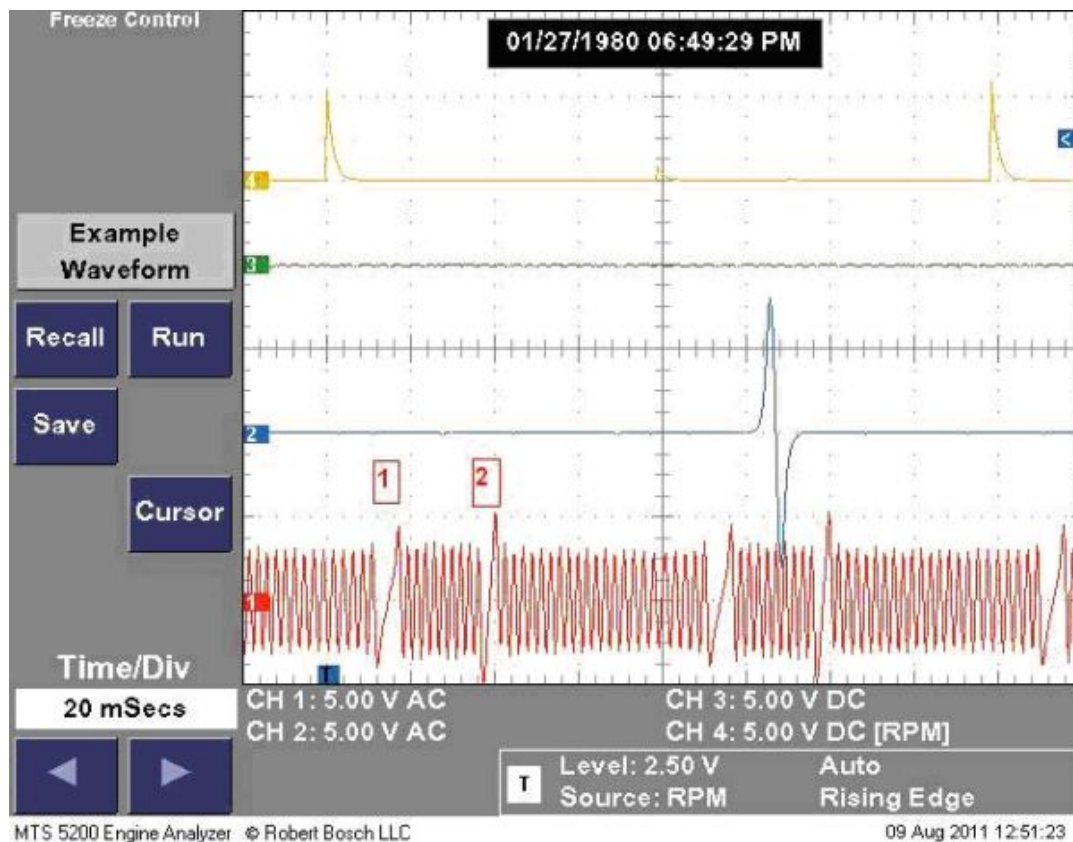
Freeze Control

01/27/1980 06:49:29 PM

Example Waveform

Recall

Run

Save

Cursor

4

3

2

1

T

1

2

Time/Div

20 mSecs

CH 1: 5.00 V AC

CH 2: 5.00 V AC

CH 3: 5.00 V DC

CH 4: 5.00 V DC [RPM]

T

Level: 2.50 V

Source: RPM

Auto

Rising Edge

MTS 5200 Engine Analyzer © Robert Bosch LLC

09 Aug 2011 12:51:23